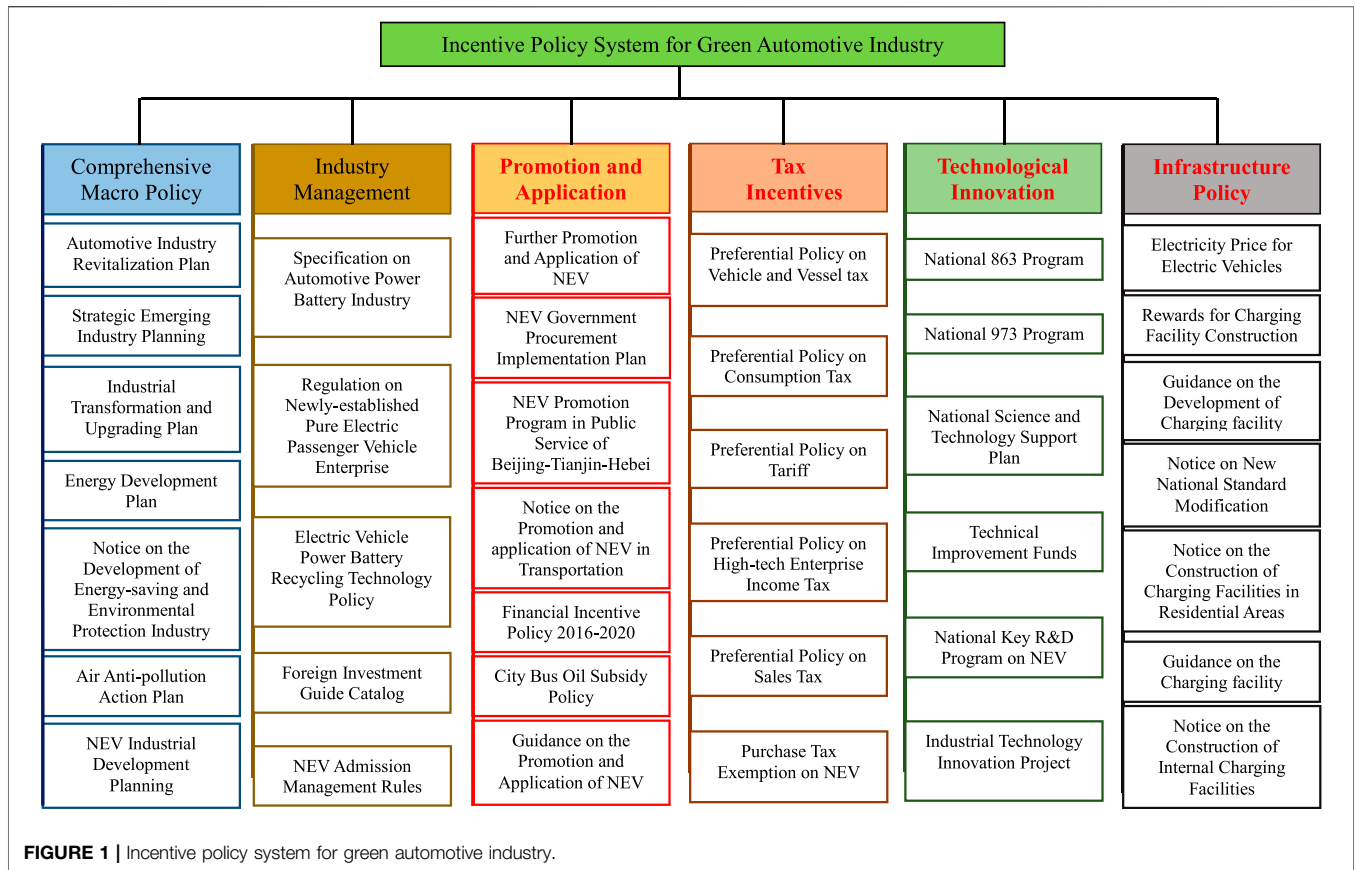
Incentive Policy System for Green Automotive Industry

Comprehensive Macro Policy

Automotive Industry Revitalization Plan

Strategic Emerging Industry Planning

Industrial Transformation and Upgrading Plan

Energy Development Plan

Notice on the Development of Energy-saving and Environmental Protection Industry

Air Anti-pollution Action Plan

NEV Industrial Development Planning

Industry Management

Specification on Automotive Power Battery Industry

Regulation on Newly-established Pure Electric Passenger Vehicle Enterprise

Electric Vehicle Power Battery Recycling Technology Policy

Foreign Investment Guide Catalog

NEV Admission Management Rules

Promotion and Application

Further Promotion and Application of NEV

NEV Government Procurement Implementation Plan

NEV Promotion Program in Public Service of Beijing-Tianjin-Hebei

Notice on the Promotion and application of NEV in Transportation

Financial Incentive Policy 2016-2020

City Bus Oil Subsidy Policy

Guidance on the Promotion and Application of NEV

Tax Incentives

Preferential Policy on Vehicle and Vessel tax

Preferential Policy on Consumption Tax

Preferential Policy on Tariff

Preferential Policy on High-tech Enterprise Income Tax

Preferential Policy on Sales Tax

Purchase Tax Exemption on NEV

Technological Innovation

National 863 Program

National 973 Program

National Science and Technology Support Plan

Technical Improvement Funds

National Key R&D Program on NEV

Industrial Technology Innovation Project

Infrastructure Policy

Electricity Price for Electric Vehicles

Rewards for Charging Facility Construction

Guidance on the Development of Charging facility

Notice on New National Standard Modification

Notice on the Construction of Charging Facilities in Residential Areas

Guidance on the Charging facility

Notice on the Construction of Internal Charging Facilities

FIGURE 1 | Incentive policy system for green automotive industry.